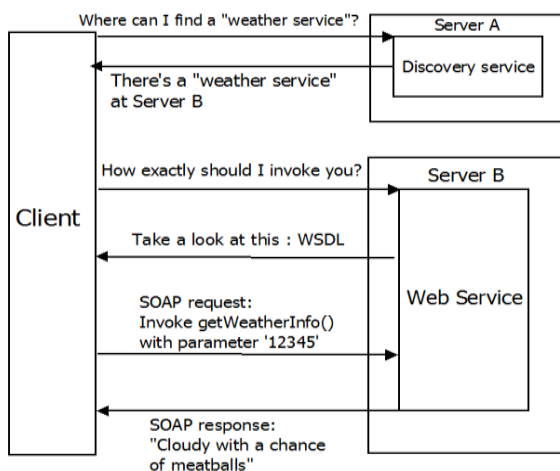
Where can I find a "weather service"?

Server A

Discovery service

There's a "weather service" at Server B

Client

How exactly should I invoke you?

Server B

Take a look at this : WSDL

Web Service

SOAP request: Invoke getWeatherInfo() with parameter '12345'

SOAP response: "Cloudy with a chance of meatballs"